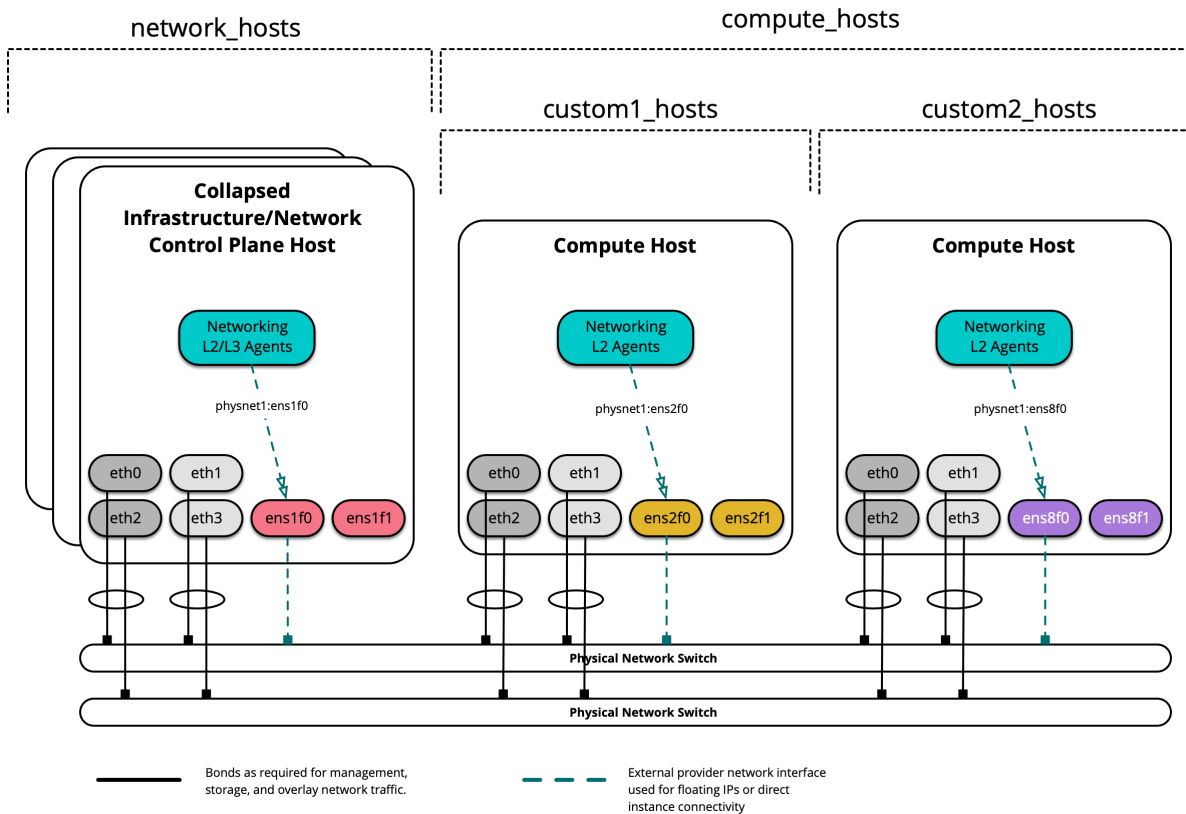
network_hosts

compute_hosts

custom1_hosts

custom2_hosts

Collapsed Infrastructure/Network Control Plane Host

Networking L2/L3 Agents

physnet1:ens1f0

eth0

eth1

eth2

eth3

ens1f0

ens1f1

Compute Host

Networking L2 Agents

physnet1:ens2f0

eth0

eth1

eth2

eth3

ens2f0

ens2f1

Compute Host

Networking L2 Agents

physnet1:ens8f0

eth0

eth1

eth2

eth3

ens8f0

ens8f1

Physical Network Switch

Physical Network Switch

Bonds as required for management, storage, and overlay network traffic.

External provider network interface used for floating IPs or direct instance connectivity